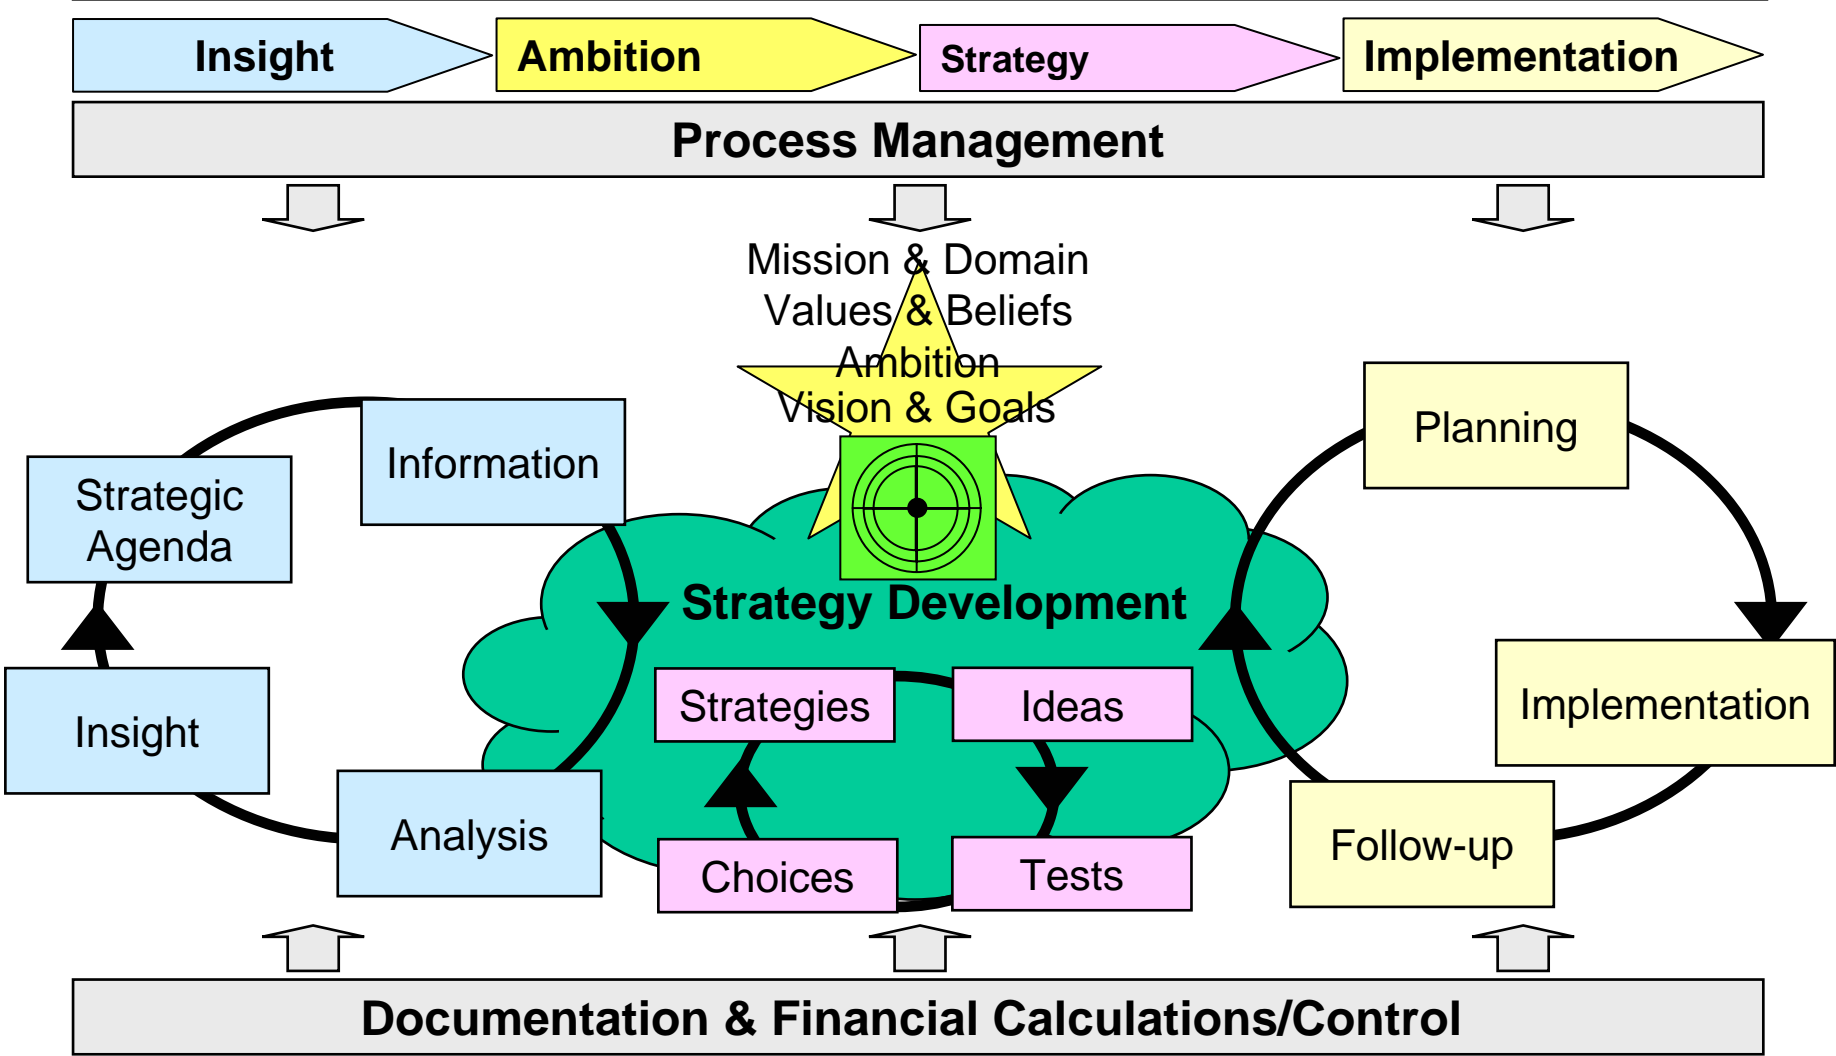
Insight
Ambition
Strategy
Implementation

Process Management

Mission & Domain
Values & Beliefs
Ambition
Vision & Goals

Strategic Agenda
Information
Insight
Analysis

Strategy Development
Strategies
Ideas
Choices
Tests

Planning
Implementation
Follow-up

Documentation & Financial Calculations/Control